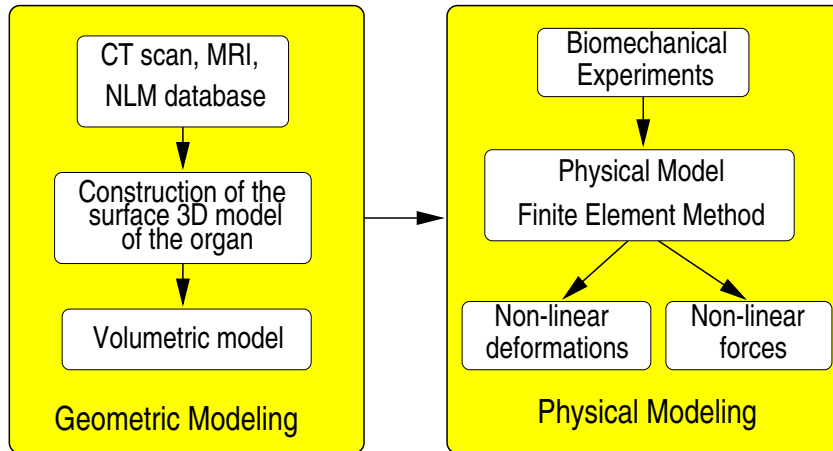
CT scan, MRI, NLM database

Construction of the surface 3D model of the organ

Volumetric model

Geometric Modeling

Biomechanical Experiments

Physical Model
Finite Element Method

Non-linear deformations

Non-linear forces

Physical Modeling